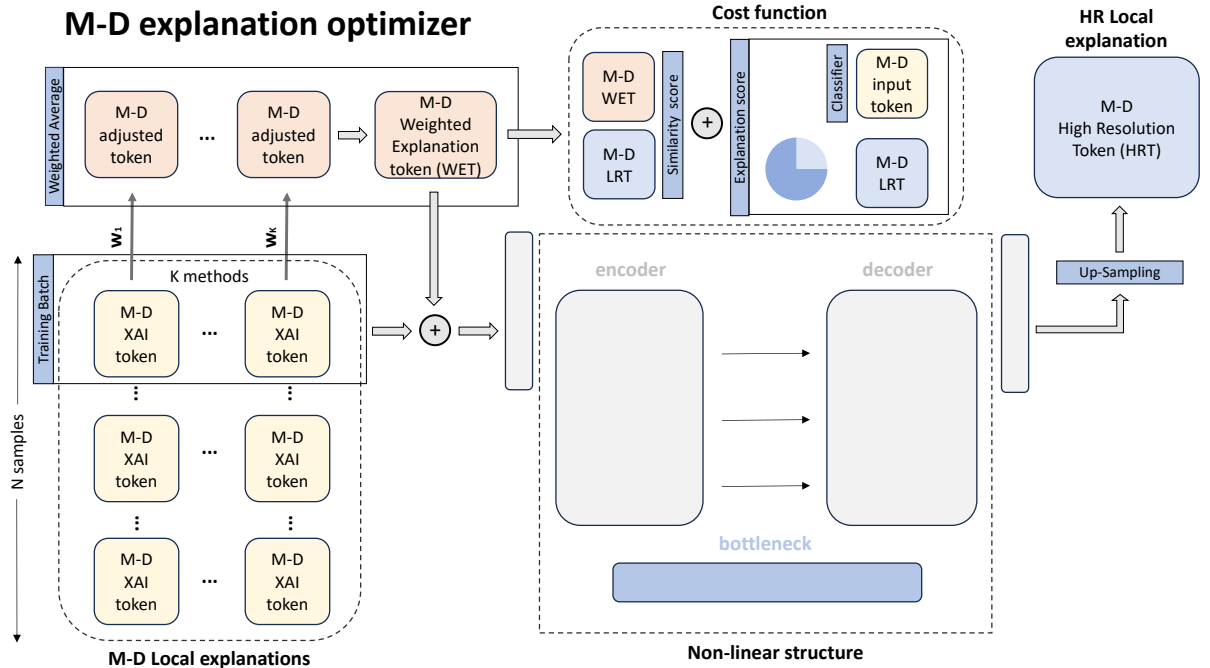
M-D explanation optimizer

Weighted Average

M-D adjusted token

...

M-D adjusted token

M-D Weighted Explanation token (WET)

Cost function

M-D WET

Similarity score

+

Explanation score

Classifier

M-D input token

M-D LRT

M-D LRT

HR Local explanation

M-D High Resolution Token (HRT)

$w_1$

$w_k$

Training Batch

K methods

M-D XAI token

...

M-D XAI token

+

encoder

decoder

Up-Sampling

N samples

M-D XAI token

...

M-D XAI token

M-D XAI token

...

M-D XAI token

bottleneck

M-D Local explanations

Non-linear structure